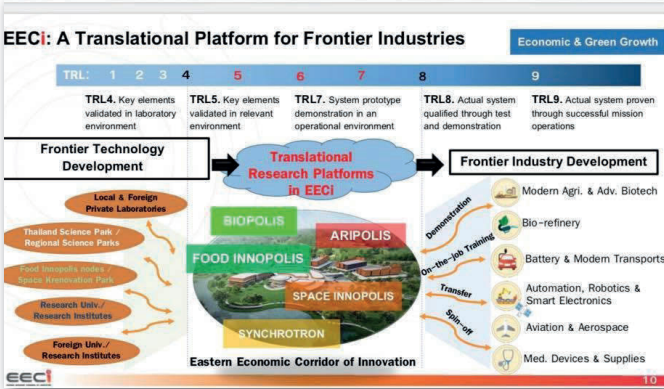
EECi: A Translational Platform for Frontier Industries

Economic & Green Growth

TRL: 1 2 3 4 5 6 7 8 9

TRL4. Key elements validated in laboratory environment

TRL5. Key elements validated in relevant environment

TRL7. System prototype demonstration in an operational environment

TRL8. Actual system qualified through test and demonstration

TRL9. Actual system proven through successful mission operations

Frontier Technology Development

Translational Research Platforms in EECi

Frontier Industry Development

Local & Foreign Private Laboratories

Thailand Science Park / Regional Science Parks

Food Innopolis nodes / Space Krenovation Park

Research Univ. / Research Institutes

Foreign Univ. / Research Institutes

BIOPOLIS

ARIPOLIS

FOOD INNOPOLIS

SPACE INNOPOLIS

SYNCHROTRON

Eastern Economic Corridor of Innovation

Demonstration

On-the-Job Training

Transfer

Spin-off

Modern Agri. & Adv. Biotech

Bio-refinery

Battery & Modern Transports

Automation, Robotics & Smart Electronics

Aviation & Aerospace

Med. Devices & Supplies

EECi

10